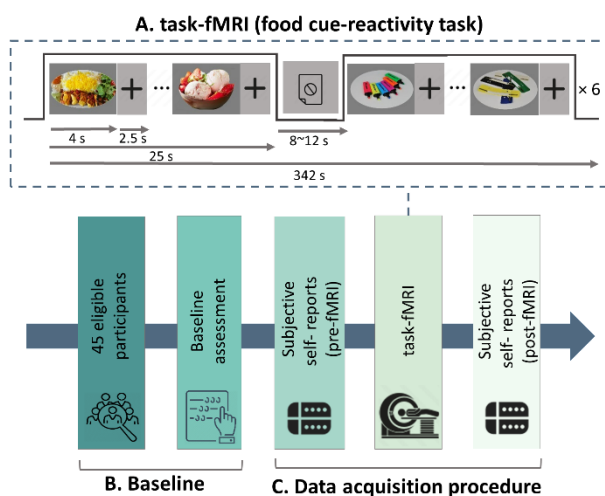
A. task-fMRI (food cue-reactivity task)

+ ··· +

+ ··· +

× 6

4 s

2.5 s

8~12 s

25 s

342 s

45 eligible participants

Baseline assessment

Subjective self- reports (pre-fMRI)

task-fMRI

Subjective self- reports (post-fMRI)

B. Baseline

C. Data acquisition procedure